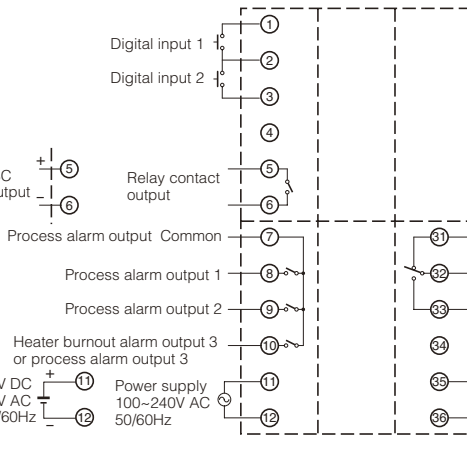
①
Digital input 1
②
Digital input 2
③
④
+ ⑤
C
utput
– ⑥
Relay contact output
⑤
⑥
Process alarm output Common ⑦
Process alarm output 1 ⑧
Process alarm output 2 ⑨
Heater burnout alarm output 3 or process alarm output 3 ⑩
V DC + ⑪
V AC
/60Hz – ⑫
Power supply 100~240V AC 50/60Hz
⑪
⑫
㉛
㉜
㉝
㉞
㉟
㊱